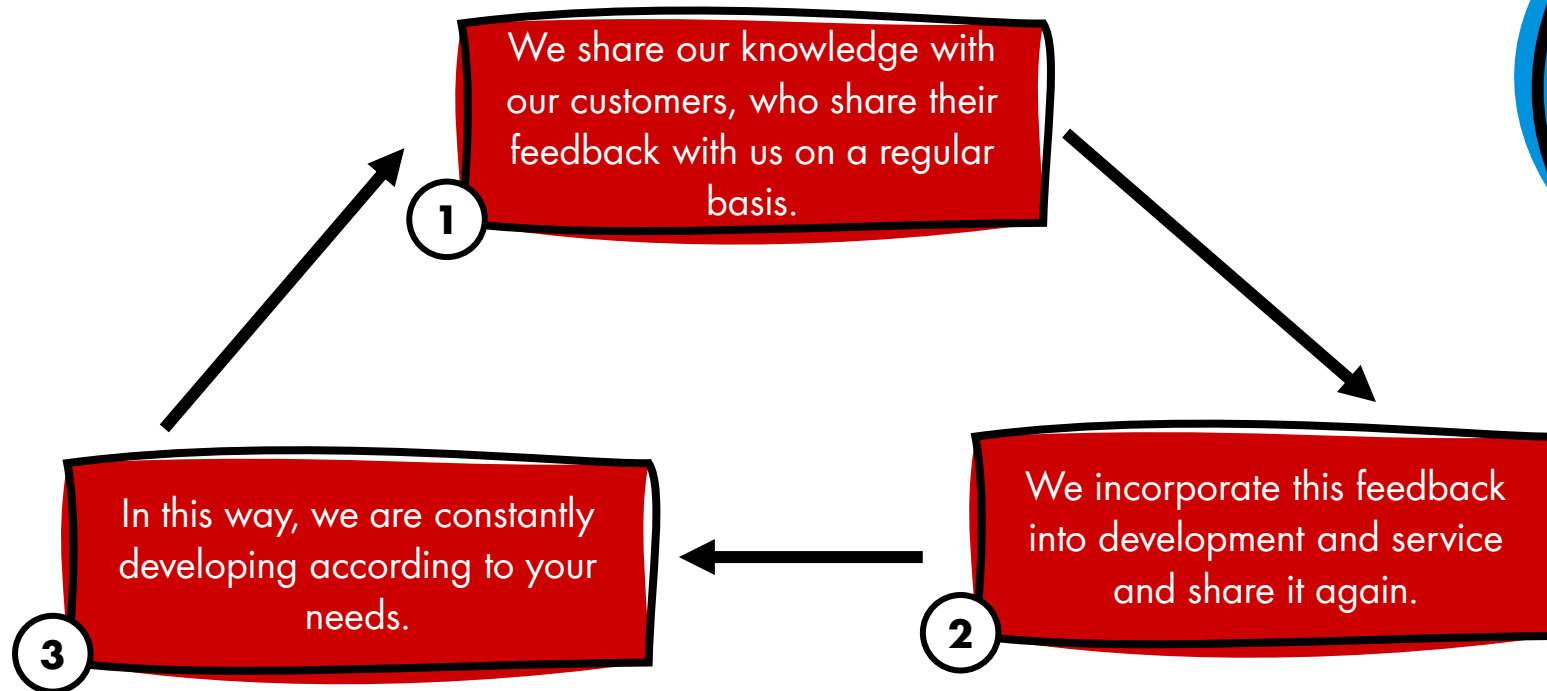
We share our knowledge with our customers, who share their feedback with us on a regular basis.

1

We incorporate this feedback into development and service and share it again.

2

In this way, we are constantly developing according to your needs.

3